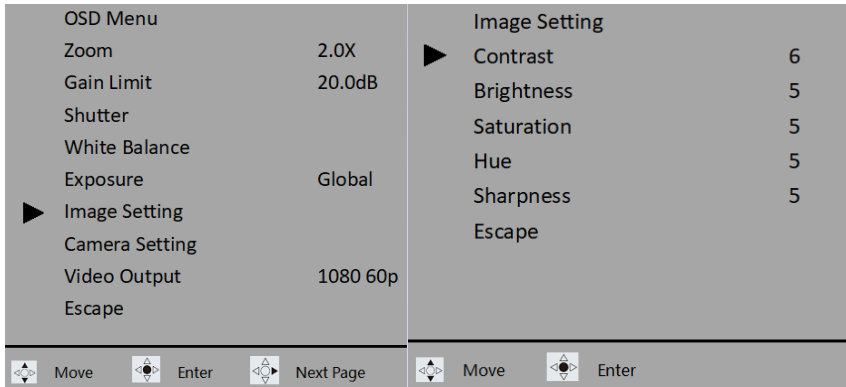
OSD Menu
Zoom 2.0X
Gain Limit 20.0dB
Shutter
White Balance
Exposure Global
Image Setting
Camera Setting
Video Output 1080 60p
Escape

Move Enter Next Page

Image Setting
Contrast 6
Brightness 5
Saturation 5
Hue 5
Sharpness 5
Escape

Move Enter